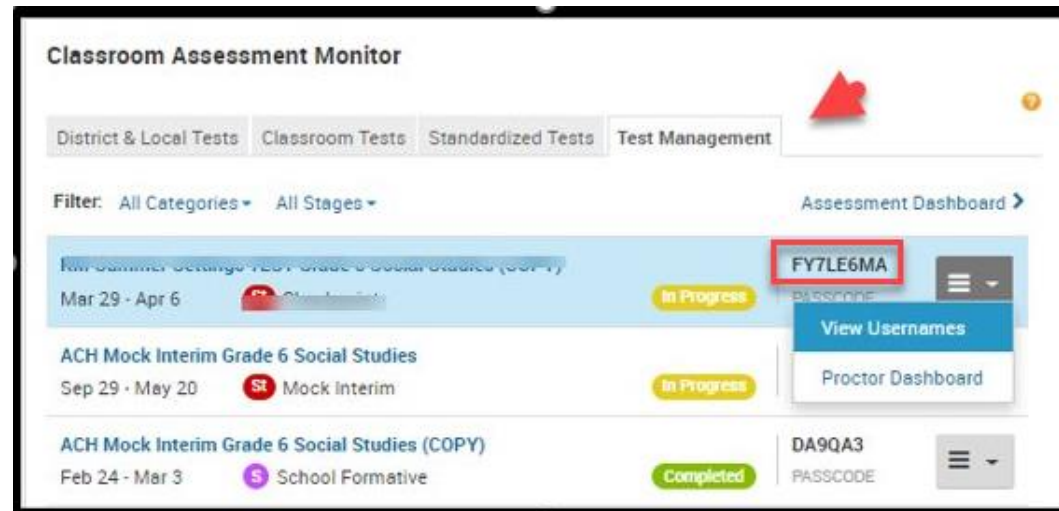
Classroom Assessment Monitor

District & Local Tests | Classroom Tests | Standardized Tests | Test Management

Filter: All Categories ▾ All Stages ▾

Assessment Dashboard >

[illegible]
Mar 29 - Apr 6 St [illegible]
In Progress
FY7LE6MA
PASSCODE

View Usernames
Proctor Dashboard

ACH Mock Interim Grade 6 Social Studies
Sep 29 - May 20 St Mock Interim
In Progress

ACH Mock Interim Grade 6 Social Studies (COPY)
Feb 24 - Mar 3 S School Formative
Completed
DA9QA3
PASSCODE